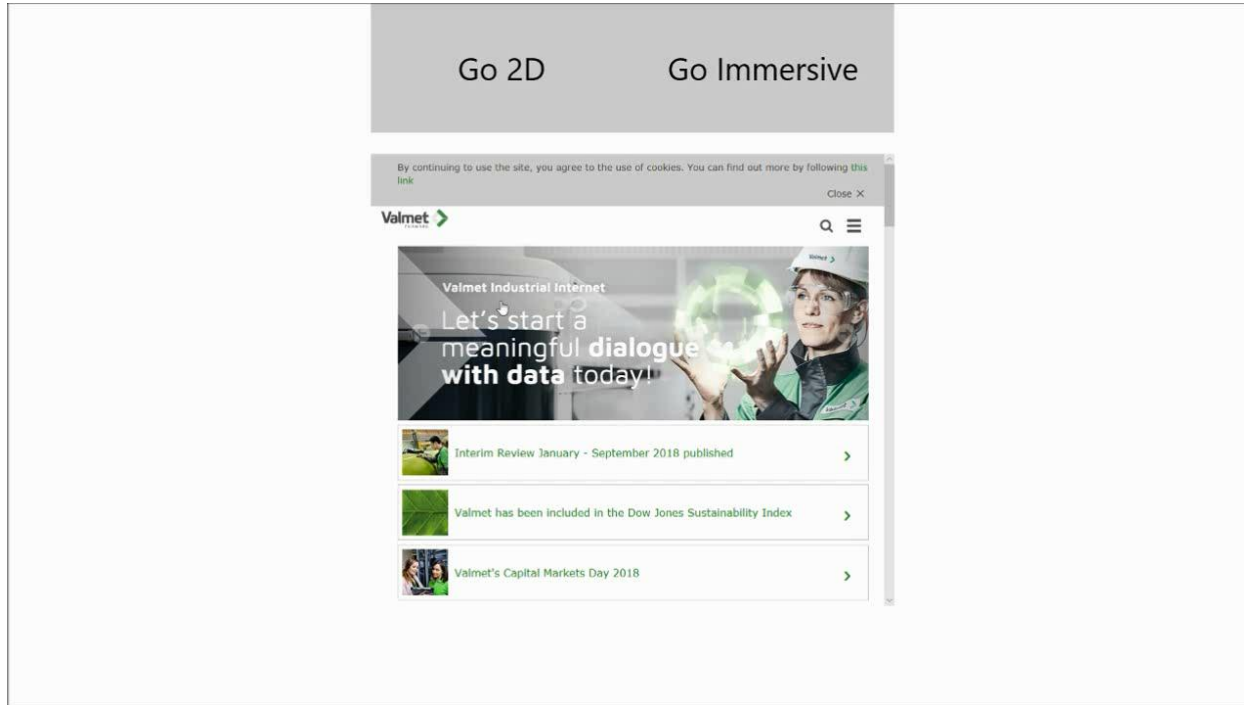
Go 2D

Go Immersive

By continuing to use the site, you agree to the use of cookies. You can find out more by following this link

Close ×

Valmet

Valmet Industrial Internet

Let's start a meaningful dialogue with data today!

Interim Review January - September 2018 published

Valmet has been included in the Dow Jones Sustainability Index

Valmet's Capital Markets Day 2018